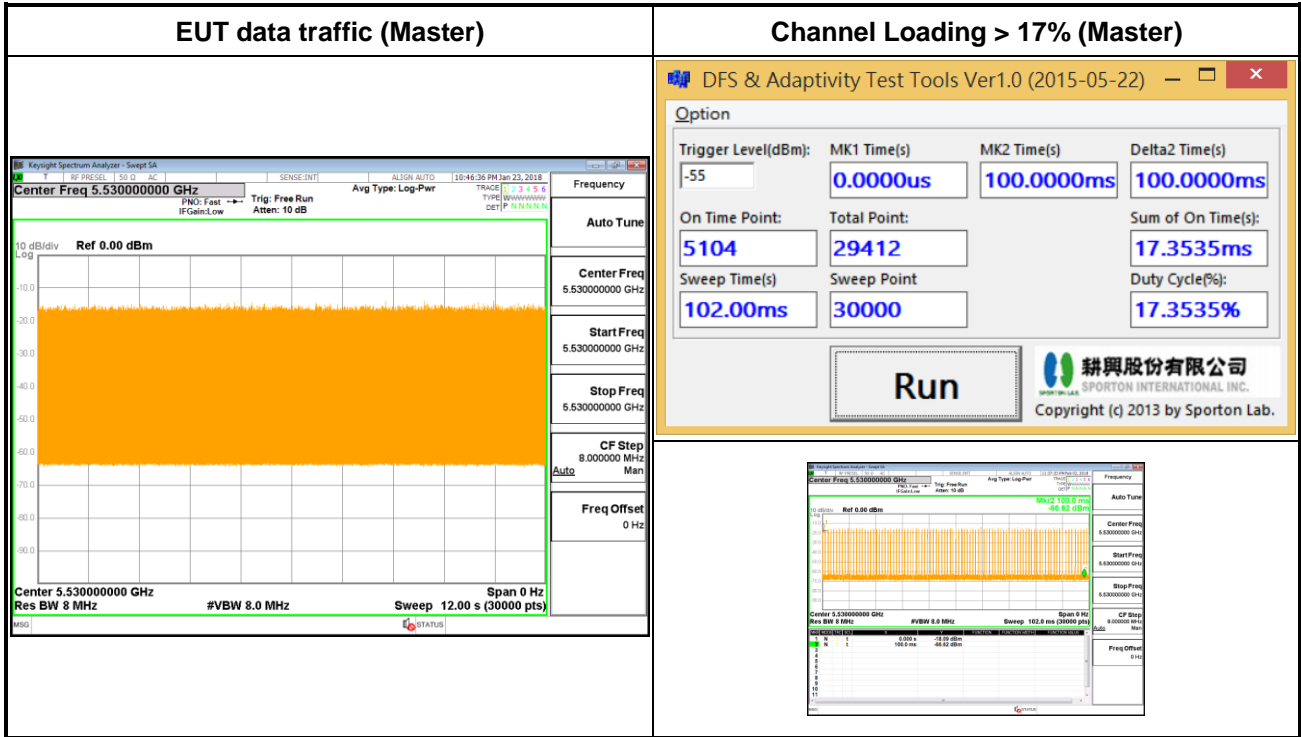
| EUT data traffic (Master) | Channel Loading > 17% (Master) |
|---|---|
| Keysight Spectrum Analyzer - Swept SA<br>RF PRESEL 50 Ω AC SENSE:INT ALIGN AUTO 10:46:36 PM Jan 23, 2018<br>Center Freq 5.530000000 GHz<br>PNO: Fast IFGain:Low<br>Trig: Free Run<br>Atten: 10 dB<br>Avg Type: Log-Pwr<br>TRACE 1 2 3 4 5 6<br>TYPE WWWWWW<br>DET P N N N N N<br>Frequency<br>Auto Tune<br>10 dB/div Ref 0.00 dBm<br>Log<br>-10.0<br>-20.0<br>-30.0<br>-40.0<br>-50.0<br>-60.0<br>-70.0<br>-80.0<br>-90.0<br>Center Freq 5.530000000 GHz<br>Start Freq 5.530000000 GHz<br>Stop Freq 5.530000000 GHz<br>CF Step 8.000000 MHz Auto Man<br>Freq Offset 0 Hz<br>Center 5.530000000 GHz<br>Span 0 Hz<br>Res BW 8 MHz #VBW 8.0 MHz Sweep 12.00 s (30000 pts)<br>MSG STATUS | DFS & Adaptivity Test Tools Ver1.0 (2015-05-22)<br>Option<br>Trigger Level(dBm): -55<br>MK1 Time(s) 0.0000us<br>MK2 Time(s) 100.0000ms<br>Delta2 Time(s) 100.0000ms<br>On Time Point: 5104<br>Total Point: 29412<br>Sum of On Time(s): 17.3535ms<br>Sweep Time(s) 102.00ms<br>Sweep Point 30000<br>Duty Cycle(%): 17.3535%<br>Run<br>耕興股份有限公司 SPORTON INTERNATIONAL INC.<br>Copyright (c) 2013 by Sporton Lab. |
| | Center Freq 5.530000000 GHz<br>Mkr2 100.0 ms -66.62 dBm<br>10 dB/div Ref 0.00 dBm<br>Center 5.530000000 GHz Span 0 Hz<br>Res BW 8 MHz #VBW 8.0 MHz Sweep 102.0 ms (30000 pts)<br>1 N 1 t 0.000 s -18.09 dBm<br>2 N 1 t 100.0 ms -66.62 dBm<br>Frequency<br>Auto Tune<br>Center Freq<br>Start Freq<br>Stop Freq<br>CF Step<br>Freq Offset |